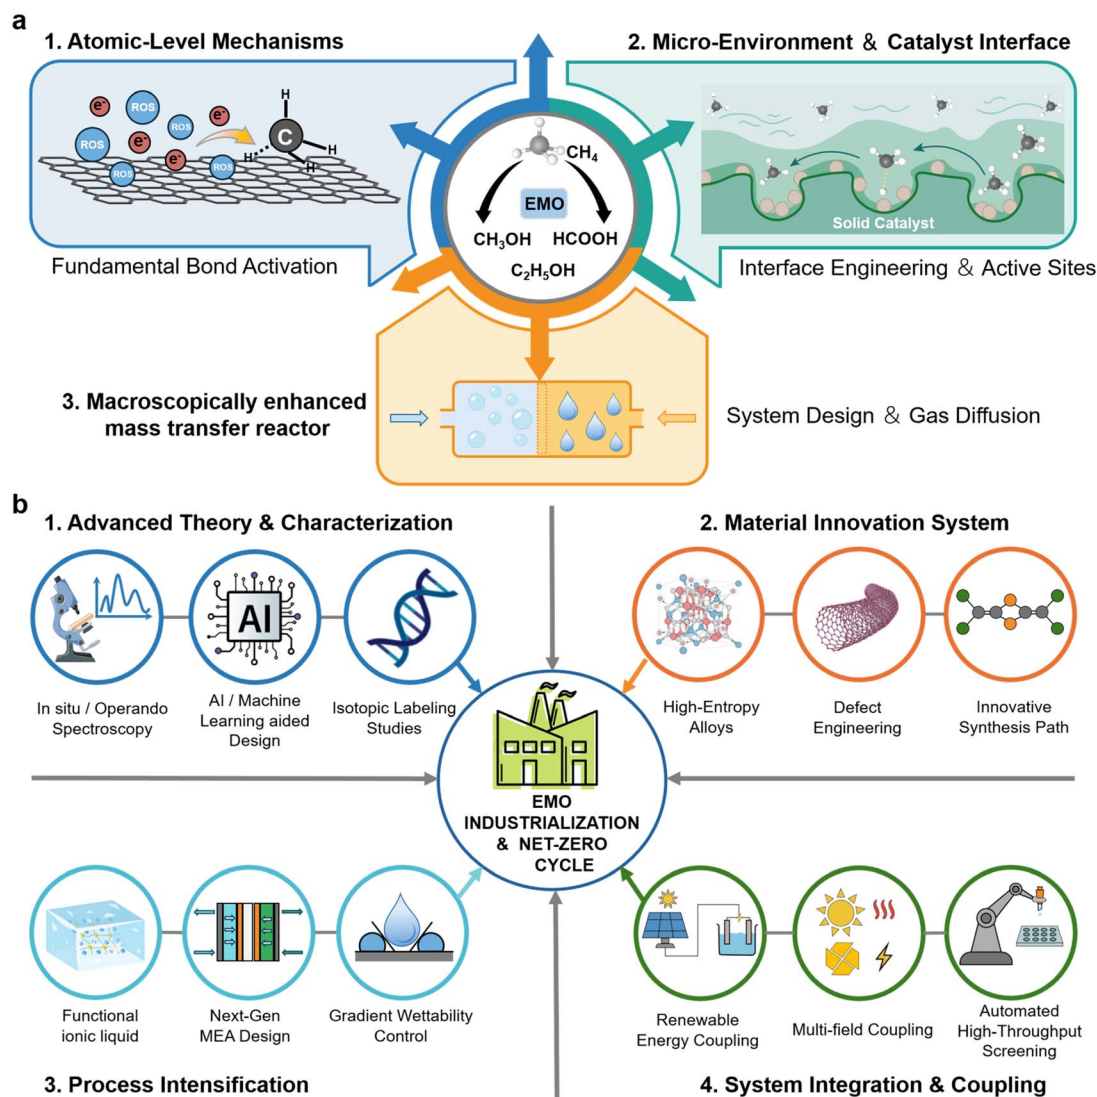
a

1. Atomic-Level Mechanisms

2. Micro-Environment & Catalyst Interface

$e^-$ ROS ROS $e^-$ ROS $e^-$ ROS $e^-$ ROS ROS

H C H H H

$CH_4$

EMO

$CH_3OH$ HCOOH

$C_2H_5OH$

Solid Catalyst

Fundamental Bond Activation

Interface Engineering & Active Sites

3. Macroscopically enhanced mass transfer reactor

System Design & Gas Diffusion

b

1. Advanced Theory & Characterization

2. Material Innovation System

AI

In situ / Operando Spectroscopy

AI / Machine Learning aided Design

Isotopic Labeling Studies

High-Entropy Alloys

Defect Engineering

Innovative Synthesis Path

EMO INDUSTRIALIZATION & NET-ZERO CYCLE

Functional ionic liquid

Next-Gen MEA Design

Gradient Wettability Control

Renewable Energy Coupling

Multi-field Coupling

Automated High-Throughput Screening

3. Process Intensification

4. System Integration & Coupling